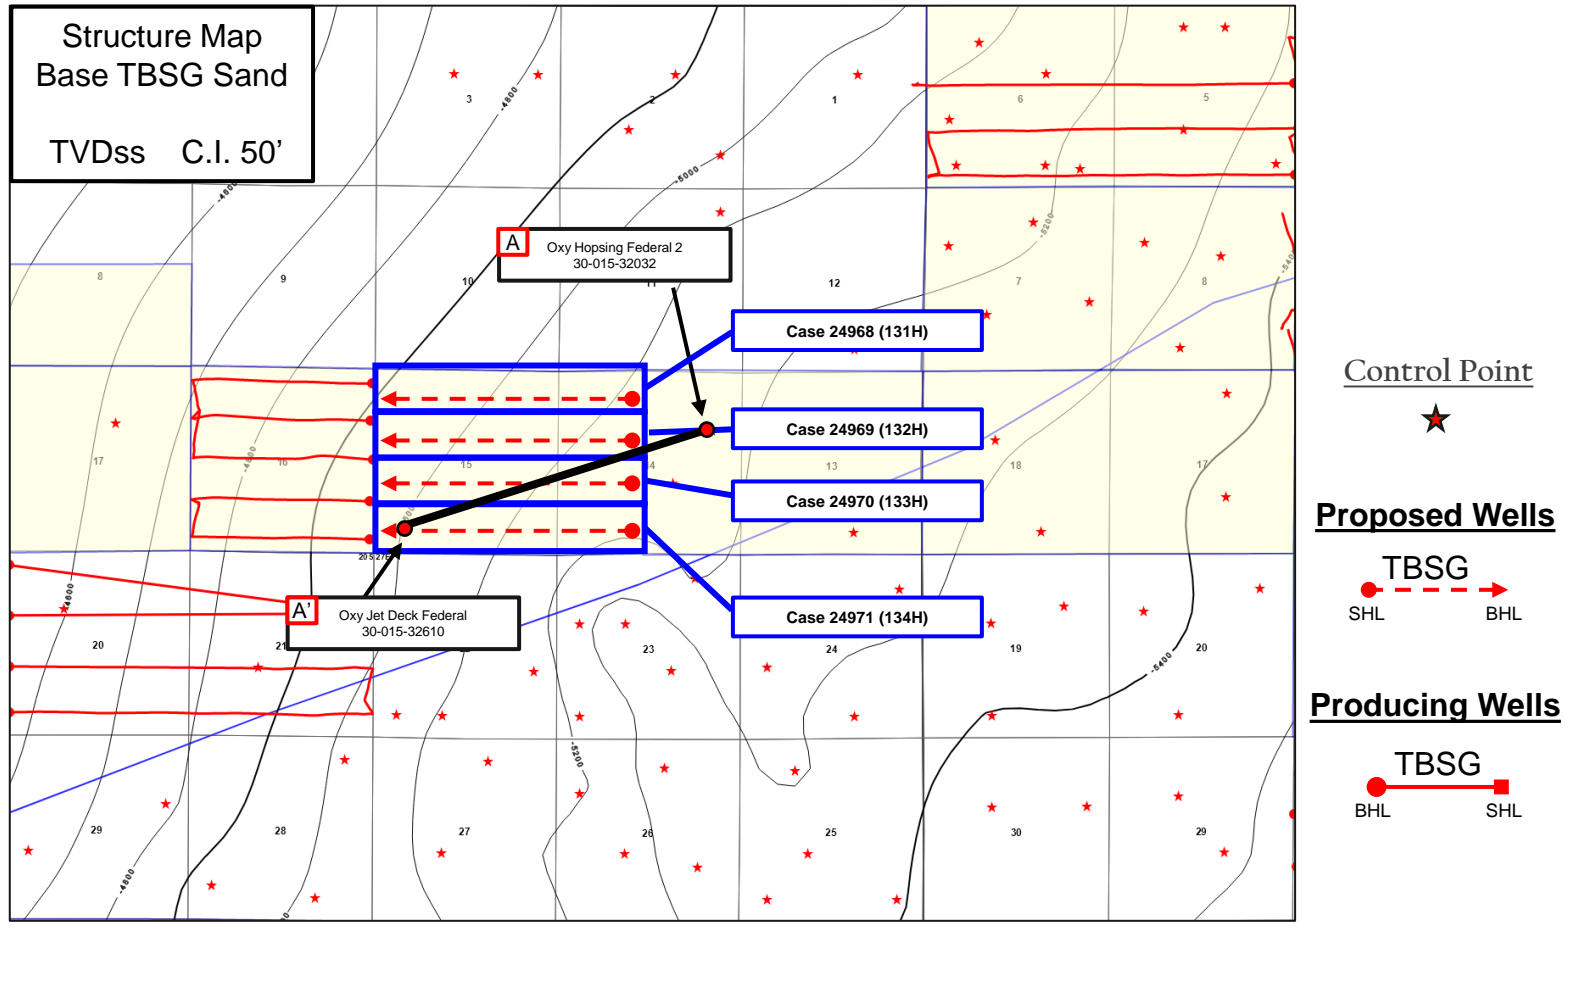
Structure Map
Base TBSG Sand

TVDss C.I. 50'

3
2
1
6
5
-4800
-5000
-4800
-5200
A
Oxy Hopsing Federal 2
30-015-32032
8
9
10
11
12
7
8
-5400
Case 24968 (131H)
Case 24969 (132H)
Case 24970 (133H)
Case 24971 (134H)
17
16
15
14
13
18
17
20S 27E
A'
Oxy Jet Deck Federal
30-015-32610
-4600
20
21
22
23
24
19
20
-5400
-5200
29
28
27
26
25
30
29
-4800

Control Point

Proposed Wells
TBSG
SHL
BHL

Producing Wells
TBSG
BHL
SHL